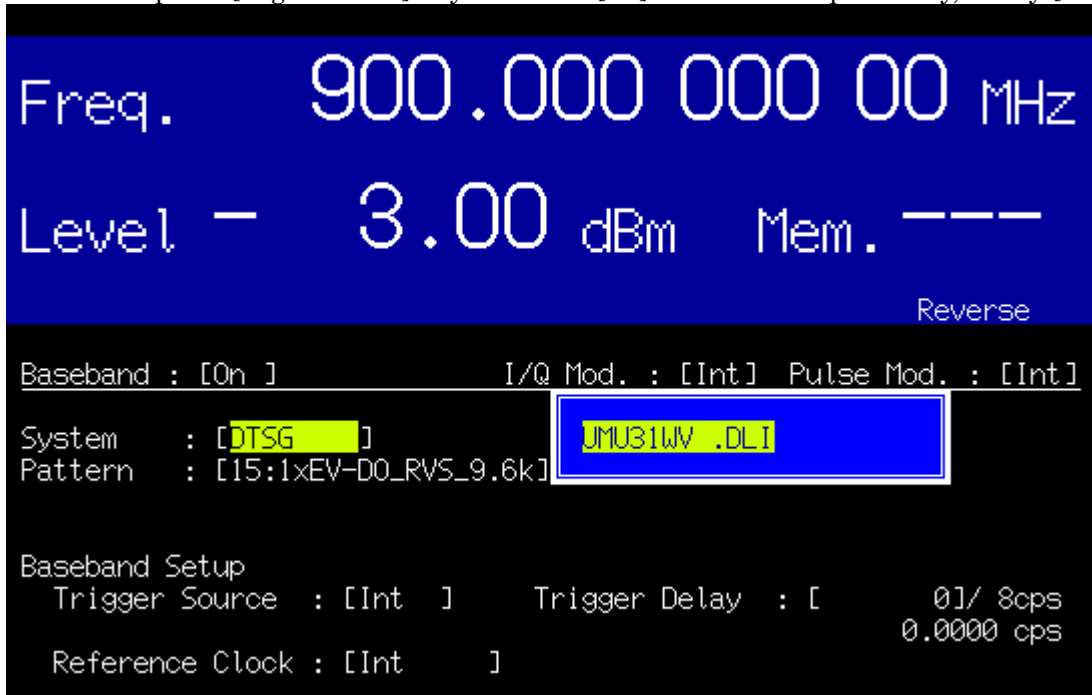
Freq. 900.000 000 00 MHz

Level − 3.00 dBm Mem. ---

Reverse

Baseband : [On ] I/Q Mod. : [Int] Pulse Mod. : [Int]

System : [DTSG ]
Pattern : [15:1xEV-DO_RVS_9.6k]

UMU31WV .DLI

Baseband Setup
Trigger Source : [Int ] Trigger Delay : [ 0]/ 8cps
0.0000 cps
Reference Clock : [Int ]